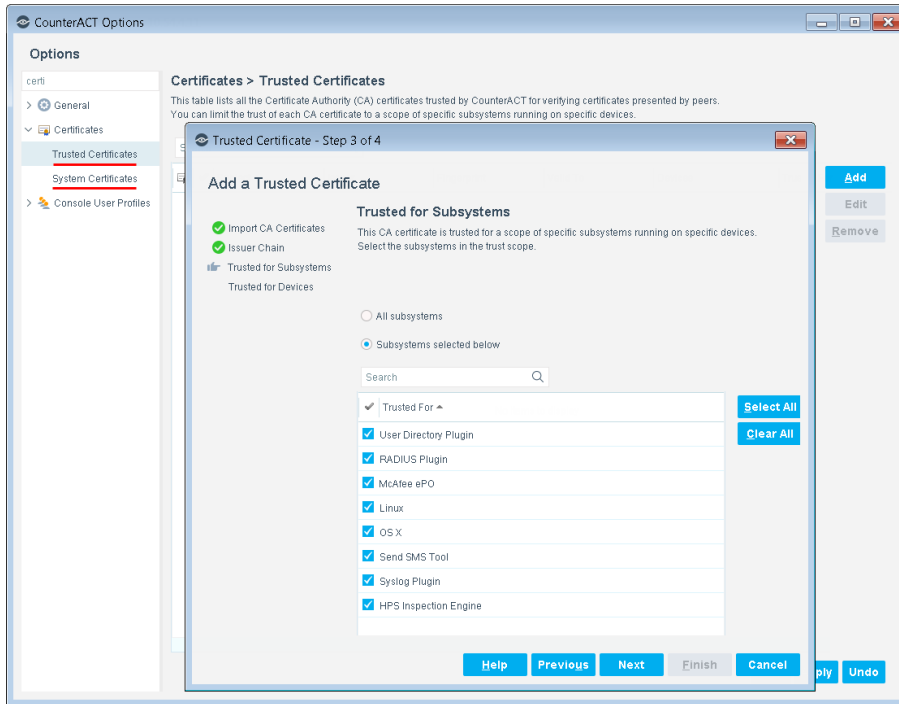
CounterACT Options

Options

certi

General

Certificates

Trusted Certificates

System Certificates

Console User Profiles

Certificates > Trusted Certificates

This table lists all the Certificate Authority (CA) certificates trusted by CounterACT for verifying certificates presented by peers.
You can limit the trust of each CA certificate to a scope of specific subsystems running on specific devices.

Add

Edit

Remove

Trusted Certificate - Step 3 of 4

Add a Trusted Certificate

Import CA Certificates

Issuer Chain

Trusted for Subsystems

Trusted for Devices

Trusted for Subsystems

This CA certificate is trusted for a scope of specific subsystems running on specific devices.
Select the subsystems in the trust scope.

All subsystems

Subsystems selected below

Search

Trusted For

User Directory Plugin

RADIUS Plugin

McAfee ePO

Linux

OS X

Send SMS Tool

Syslog Plugin

HPS Inspection Engine

Select All

Clear All

Help Previous Next Finish Cancel

ply Undo